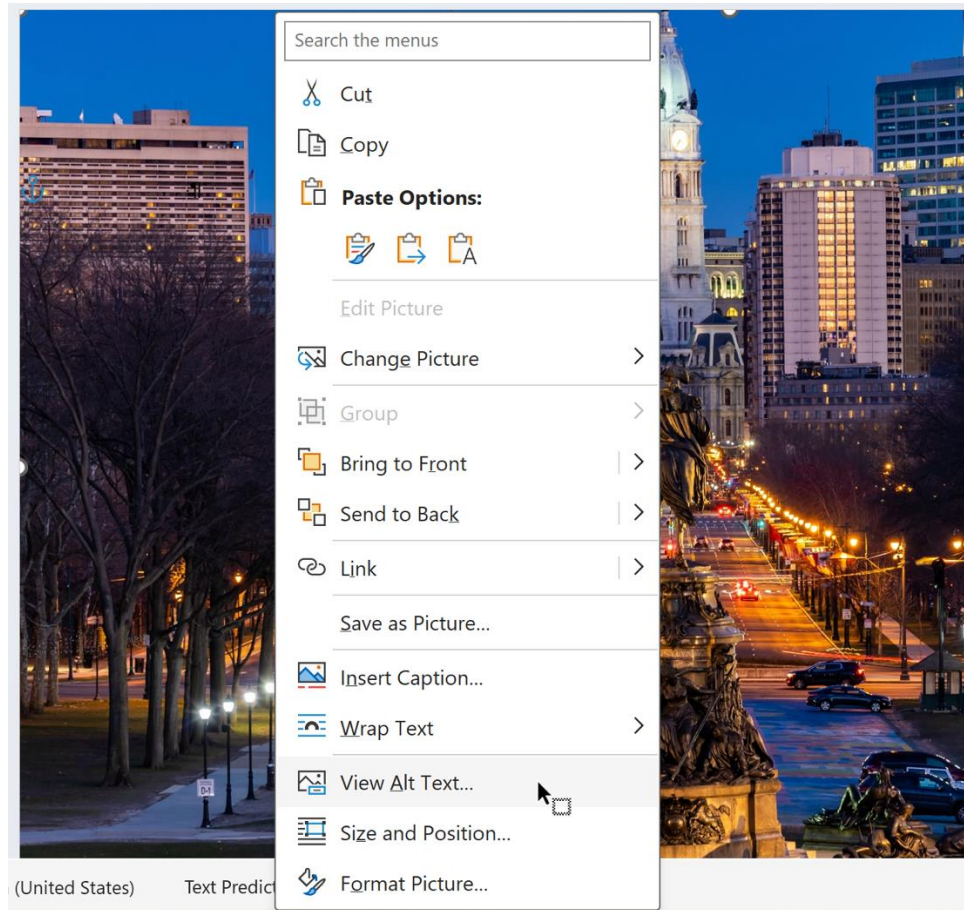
Search the menus

Cut

Copy

Paste Options:

Edit Picture

Change Picture

Group

Bring to Front

Send to Back

Link

Save as Picture...

Insert Caption...

Wrap Text

View Alt Text...

Size and Position...

Format Picture...

(United States)

Text Predict